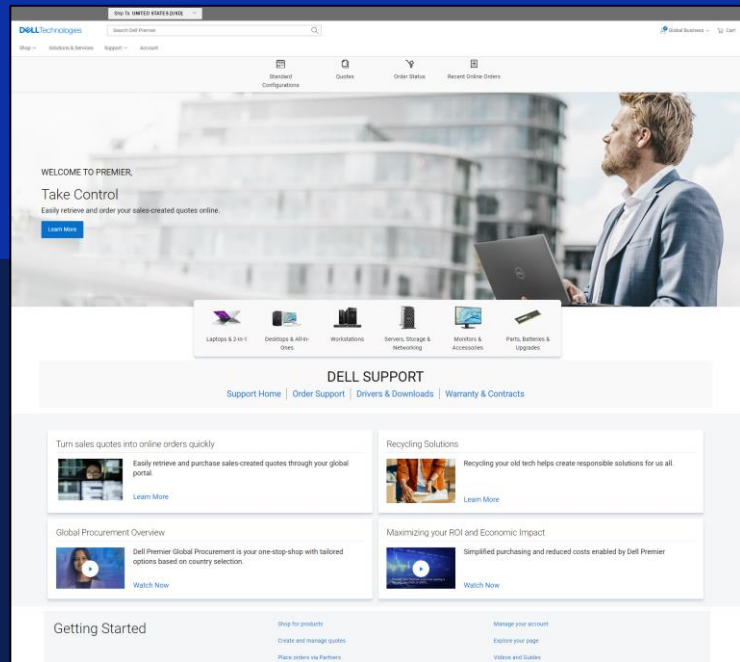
Ship To: UNITED STATES (USD)

DELL Technologies

Search Dell Premier

Global Business  Cart

Shop  Solutions & Services  Support  Account

Standard Configurations  Quotes  Order Status  Recent Online Orders

WELCOME TO PREMIER,

Take Control

Easily retrieve and order your sales-created quotes online.

Learn More

Laptops & 2-in-1  Desktops & All-in-Ones  Workstations  Servers, Storage & Networking  Monitors & Accessories  Parts, Batteries & Upgrades

DELL SUPPORT

Support Home | Order Support | Drivers & Downloads | Warranty & Contracts

Turn sales quotes into online orders quickly

Easily retrieve and purchase sales-created quotes through your global portal.

Learn More

Recycling Solutions

Recycling your old tech helps create responsible solutions for us all.

Learn More

Global Procurement Overview

Dell Premier Global Procurement is your one-stop-shop with tailored options based on country selection.

Watch Now

Maximizing your ROI and Economic Impact

Simplified purchasing and reduced costs enabled by Dell Premier

Watch Now

Getting Started

Shop for products

Create and manage quotes

Place orders via Partners

Manage your account

Explore your page

Videos and Guides